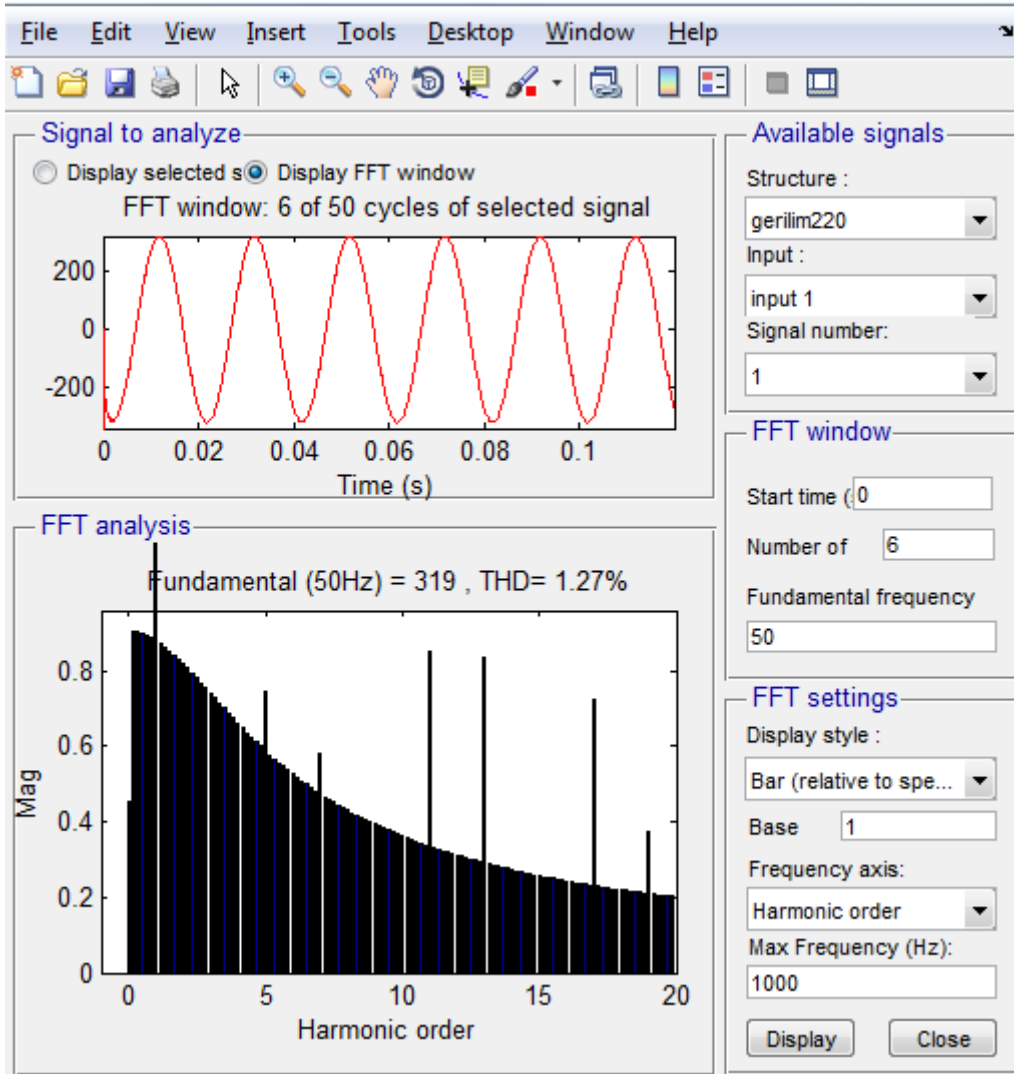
File Edit View Insert Tools Desktop Window Help

Signal to analyze
Display selected s Display FFT window
FFT window: 6 of 50 cycles of selected signal
200
0
-200
0 0.02 0.04 0.06 0.08 0.1
Time (s)

FFT analysis
Fundamental (50Hz) = 319 , THD= 1.27%
0.8
0.6
0.4
0.2
0
Mag
0 5 10 15 20
Harmonic order

Available signals
Structure :
gerilim220
Input :
input 1
Signal number:
1

FFT window
Start time (
0
Number of
6
Fundamental frequency
50

FFT settings
Display style :
Bar (relative to spe...
Base
1
Frequency axis:
Harmonic order
Max Frequency (Hz):
1000
Display
Close